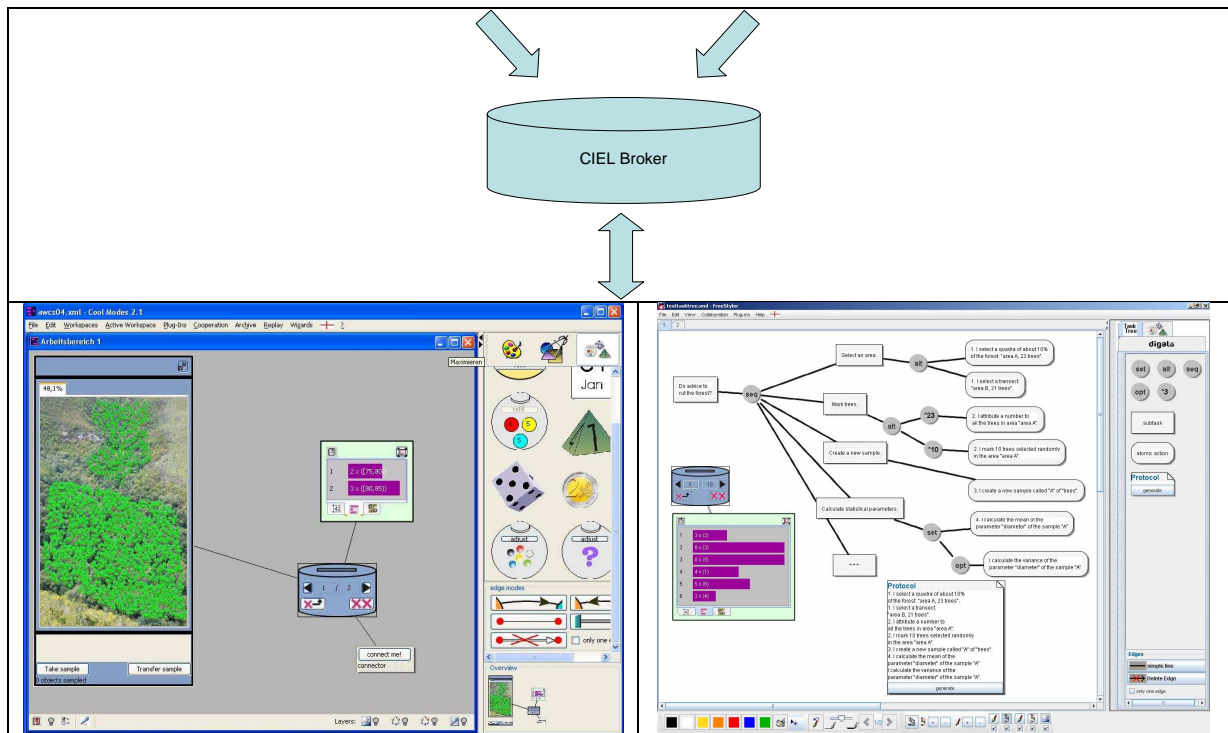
CIEL Broker

awcs04.xml - Cool Modes 2.1
File Edit Workspaces Active Workspace Plug-Ins Cooperation Archive Replay Wizards ?
Arbeitsbereich 1
Maximieren
48,1%
Jan
1 2 x ([75,80])
2 3 x ([80,85])
1 / 2
connect me!
connector
Take sample
Transfer sample
0 objects sampled
edge modes
only one
Overview
Layers:

testtasktree.xml - FreeStyler
File Edit View Collaboration Plug-ins Help
1 2
Do advice to cut the forest?
seq
Select an area.
alt
1. I select a quadra of about 10% of the forest: "area A, 23 trees".
1. I select a transect: "area B, 21 trees".
Mark trees
alt
*23
2. I attribute a number to all the trees in area "area A".
*10
2. I mark 10 trees selected randomly in the area "area A".
Create a new sample.
3. I create a new sample called "A" of "trees".
Calculate statistical parameters.
set
4. I calculate the mean of the parameter "diameter" of the sample "A"
opt
I calculate the variance of the parameter "diameter" of the sample "A".
...
5 10
1 3 x (2)
2 6 x (3)
3 6 x (5)
4 4 x (1)
5 5 x (6)
6 2 x (4)
Protocol
1. I select a quadra of about 10% of the forest: "area A, 23 trees".
1. I select a transect: "area B, 21 trees".
2. I attribute a number to all the trees in area "area A".
2. I mark 10 trees selected randomly in the area "area A".
3. I create a new sample called "A" of "trees".
4. I calculate the mean of the parameter "diameter" of the sample "A"
I calculate the variance of the parameter "diameter" of the sample "A".
generate
Task Tree
digalo
set alt seq
opt ^3
subtask
atomic action
Protocol
generate
Edges
simple line
Delete Edge
only one edge